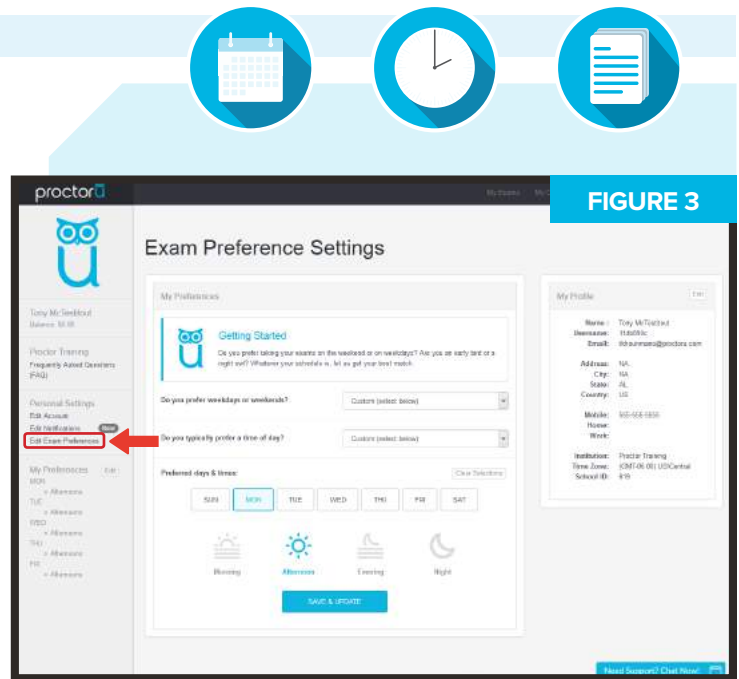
proctoru

My Exams

FIGURE 3

Exam Preference Settings

Tony McTestbut
Balance: $0.00

Proctor Training
Frequently Asked Questions (FAQ)

Personal Settings
Edit Account
Edit Notifications New
Edit Exam Preferences

My Preferences Edit
MON
» Afternoon
TUE
» Afternoon
WED
» Afternoon
THU
» Afternoon
FRI
» Afternoon

My Preferences

Getting Started
Do you prefer taking your exams on the weekend or on weekdays? Are you an early bird or a night owl? Whatever your schedule is, let us get your best match.

Do you prefer weekdays or weekends? Custom (select below)

Do you typically prefer a time of day? Custom (select below)

Preferred days & times: Clear Selections

SUN MON TUE WED THU FRI SAT

Morning Afternoon Evening Night

SAVE & UPDATE

My Profile Edit

Name: Tony McTestbut
Username: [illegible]
Email: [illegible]@proctoru.com

Address: NA
City: NA
State: AL
Country: US

Mobile: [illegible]
Home:
Work:

Institution: Proctor Training
Time Zone: (GMT-06:00) US/Central
School ID: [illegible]

Need Support? Chat Now!